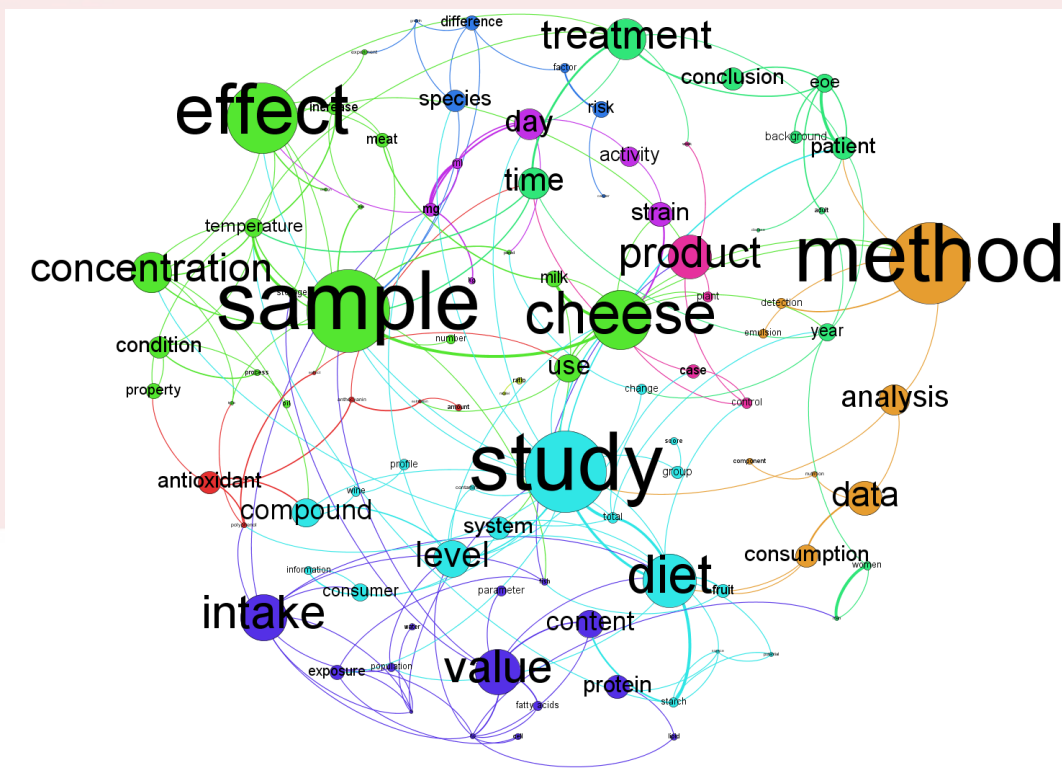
difference
treatment
conclusion
eoe
effect
increase
species
factor
risk
meat
day
background
patient
activity
time
mg
strain
temperature
product
method
concentration
milk
sample
cheese
plant
detection
emulsion
year
number
condition
use
property
process
case
ratio
change
analysis
amount
control
study
score
group
component
antioxidant
profile
wine
data
compound
total
system
level
diet
consumption
information
fruit
women
consumer
parameter
intake
content
exposure
population
value
protein
fatty acids
starch